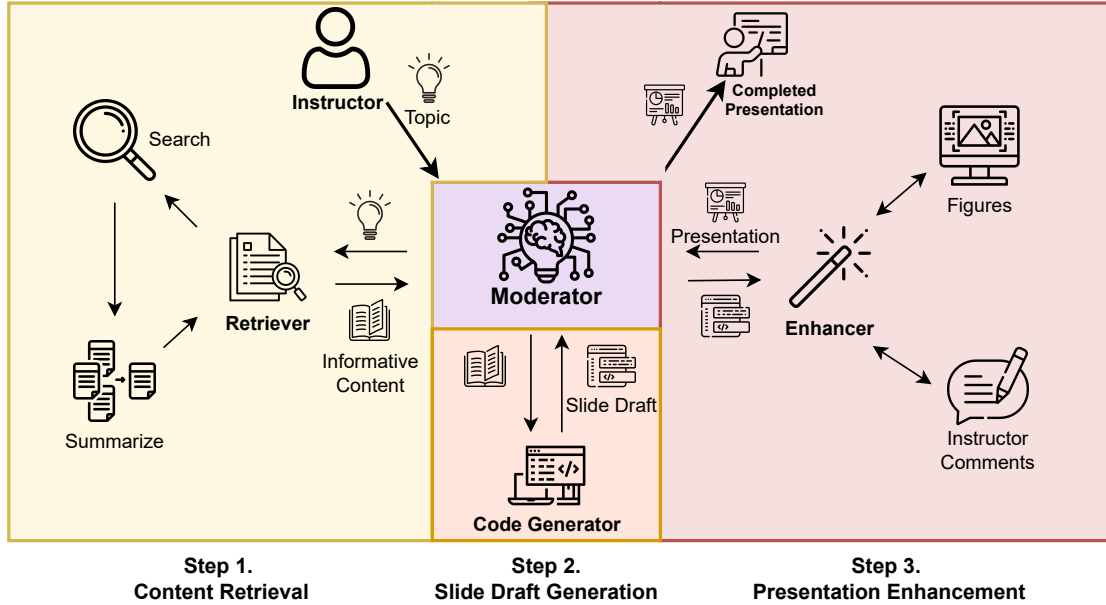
Instructor

Topic

Search

Retriever

Summarize

Informative Content

Moderator

Code Generator

Slide Draft

Completed Presentation

Presentation

Figures

Enhancer

Instructor Comments

Step 1.
Content Retrieval

Step 2.
Slide Draft Generation

Step 3.
Presentation Enhancement